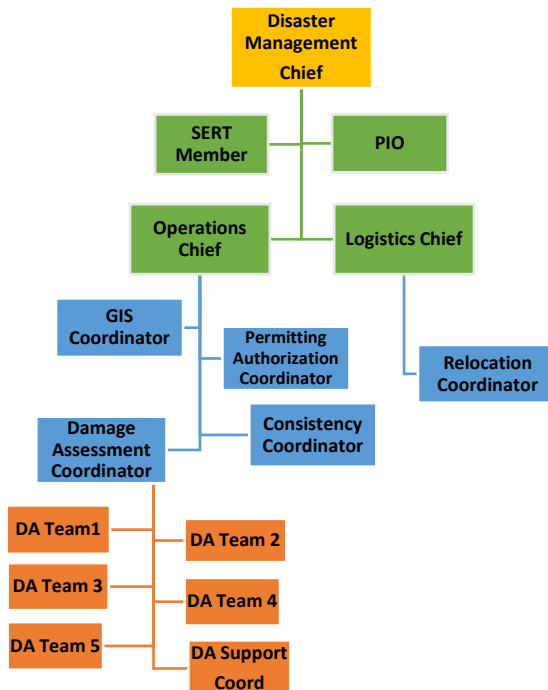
Disaster Management Chief

SERT Member

PIO

Operations Chief

Logistics Chief

GIS Coordinator

Permitting Authorization Coordinator

Relocation Coordinator

Damage Assessment Coordinator

Consistency Coordinator

DA Team1

DA Team 2

DA Team 3

DA Team 4

DA Team 5

DA Support Coord